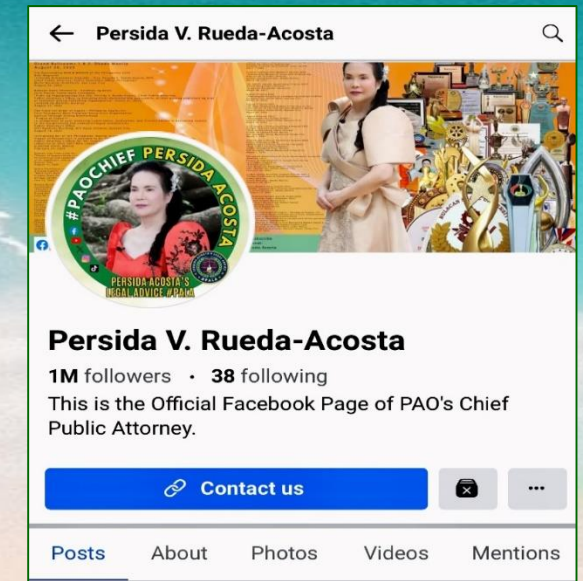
Persida V. Rueda-Acosta

#PAOCHIEF PERSIDA ACOSTA

PERSIDA ACOSTA'S LEGAL ADVICE #PALA

Persida V. Rueda-Acosta

1M followers · 38 following

This is the Official Facebook Page of PAO's Chief Public Attorney.

Contact us

Posts About Photos Videos Mentions